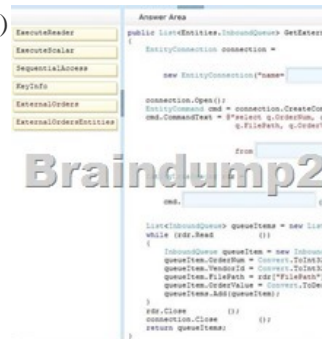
ExecuteReader
ExecuteScalar
SequentialAccess
KeyInfo
ExternalOrders
ExternalOrdersEntities

Answer Area

public List<Entities.InboundQueue> GetExtern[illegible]
{
EntityConnection connection =
new EntityConnection("name=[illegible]

connection.Open();
EntityCommand cmd = connection.CreateCom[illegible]
cmd.CommandText = @"select q.OrderNum, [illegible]
q.FilePath, q.Order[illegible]
from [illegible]

Braindump2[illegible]

cmd.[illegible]

List<InboundQueue> queueItems = new List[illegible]
while (rdr.Read ());
{
InboundQueue queueItem = new Inbound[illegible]
queueItem.OrderNum = Convert.ToInt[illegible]
queueItem.VendorId = Convert.ToInt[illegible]
queueItem.FilePath = rdr["FilePath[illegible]
queueItem.OrderValue = Convert.ToDe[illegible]
queueItems.Add(queueItem);
}
rdr.Close ();
connection.Close ();
return queueItems;
}